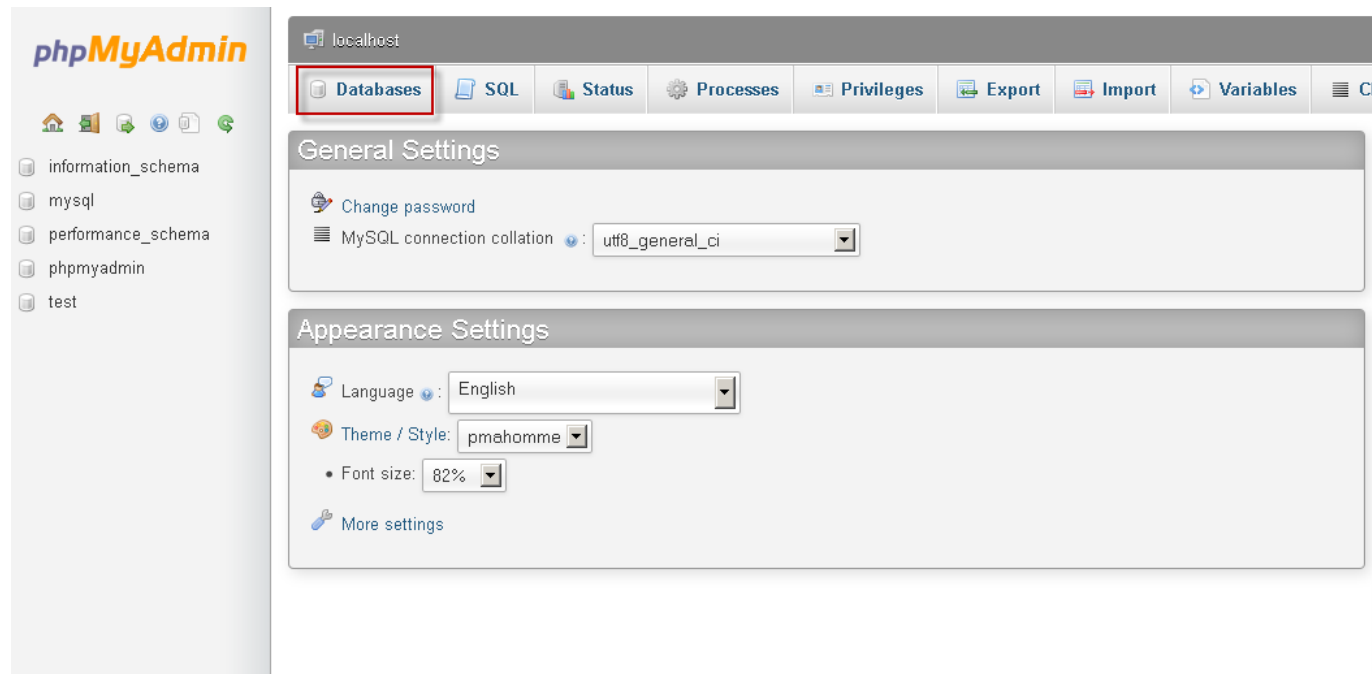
phpMyAdmin

information_schema
mysql
performance_schema
phpmyadmin
test

localhost

Databases | SQL | Status | Processes | Privileges | Export | Import | Variables | C

General Settings

Change password
MySQL connection collation: utf8_general_ci

Appearance Settings

Language: English
Theme / Style: pmahomme
• Font size: 82%

More settings